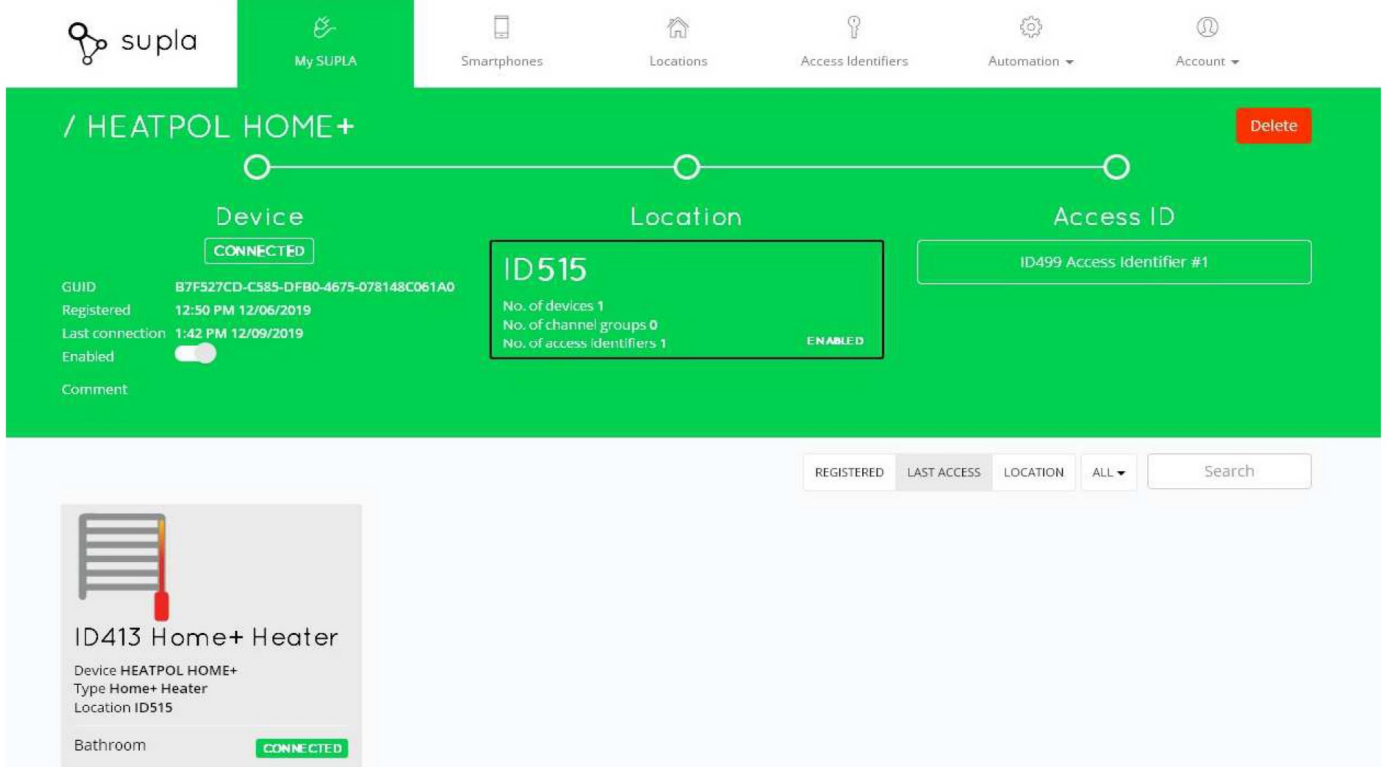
supla

My SUPLA

Smartphones

Locations

Access Identifiers

Automation ▾

Account ▾

/ HEATPOL HOME+

Delete

Device

CONNECTED

GUID B7F527CD-C585-DFB0-4675-078148C061A0
Registered 12:50 PM 12/06/2019
Last connection 1:42 PM 12/09/2019
Enabled

Comment

Location

ID515

No. of devices 1
No. of channel groups 0
No. of access identifiers 1

ENABLED

Access ID

ID499 Access Identifier #1

REGISTERED | LAST ACCESS | LOCATION | ALL ▾ | Search

ID413 Home+ Heater

Device HEATPOL HOME+
Type Home+ Heater
Location ID515

Bathroom

CONNECTED